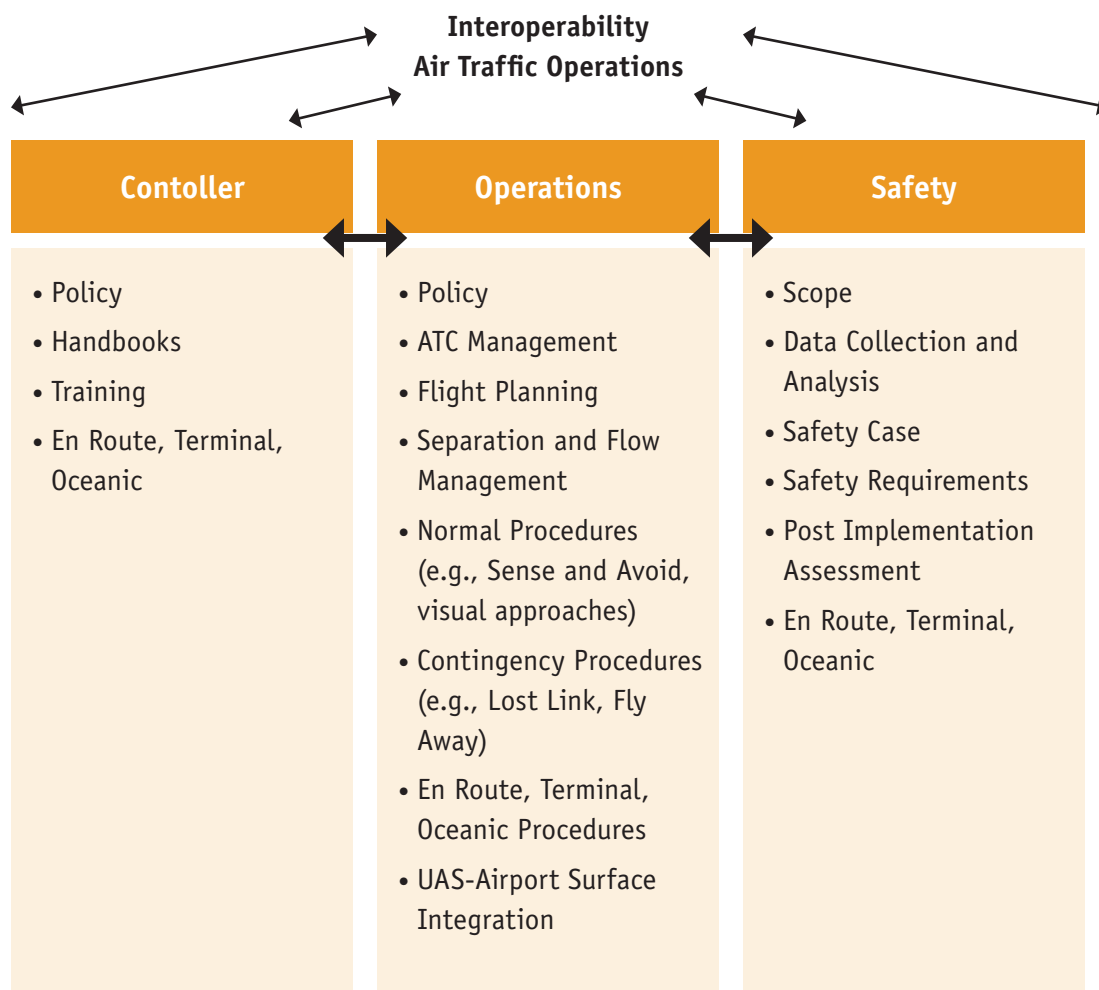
Interoperability
Air Traffic Operations

Contoller

• Policy
• Handbooks
• Training
• En Route, Terminal, Oceanic

Operations

• Policy
• ATC Management
• Flight Planning
• Separation and Flow Management
• Normal Procedures (e.g., Sense and Avoid, visual approaches)
• Contingency Procedures (e.g., Lost Link, Fly Away)
• En Route, Terminal, Oceanic Procedures
• UAS-Airport Surface Integration

Safety

• Scope
• Data Collection and Analysis
• Safety Case
• Safety Requirements
• Post Implementation Assessment
• En Route, Terminal, Oceanic